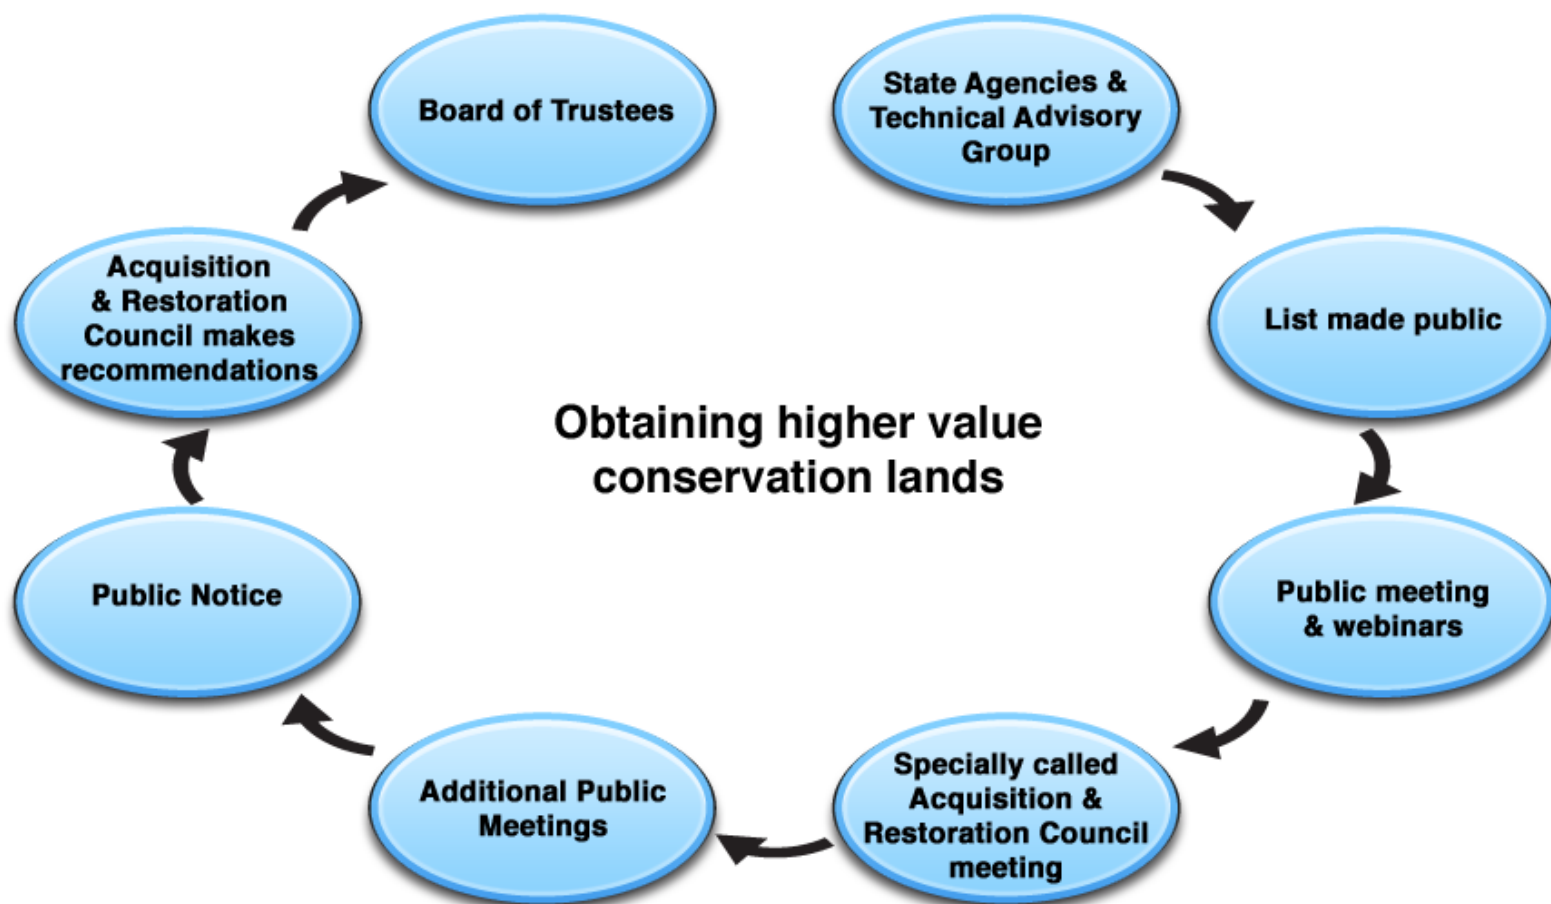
Board of Trustees

State Agencies & Technical Advisory Group

List made public

Public meeting & webinars

Specially called Acquisition & Restoration Council meeting

Additional Public Meetings

Public Notice

Acquisition & Restoration Council makes recommendations

Obtaining higher value conservation lands